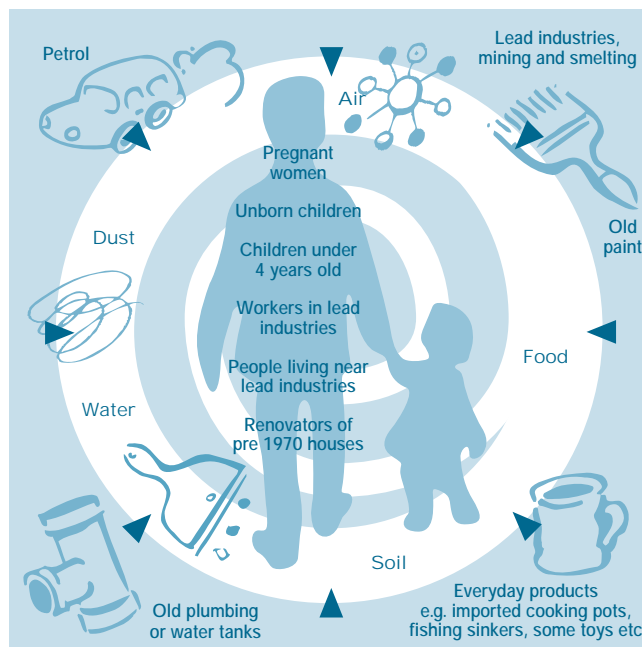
Petrol

Lead industries, mining and smelting

Air

Pregnant women

Unborn children

Children under 4 years old

Workers in lead industries

People living near lead industries

Renovators of pre 1970 houses

Dust

Old paint

Food

Water

Soil

Old plumbing or water tanks

Everyday products e.g. imported cooking pots, fishing sinkers, some toys etc